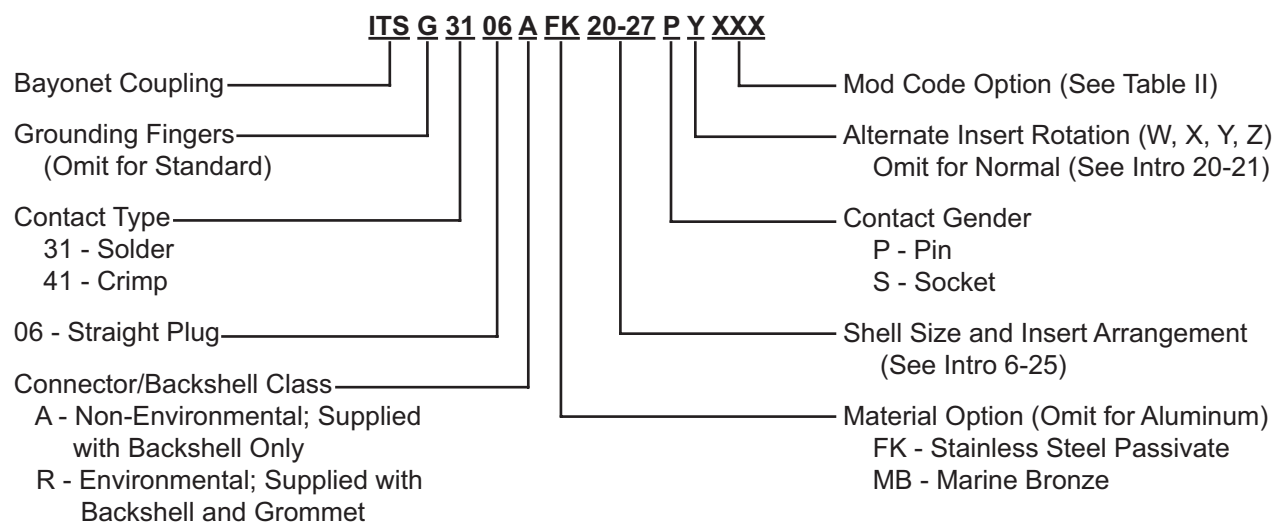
ITS G 31 06 A FK 20-27 P Y XXX

Bayonet Coupling

Grounding Fingers (Omit for Standard)

Contact Type
31 - Solder
41 - Crimp

06 - Straight Plug

Connector/Backshell Class
A - Non-Environmental; Supplied with Backshell Only
R - Environmental; Supplied with Backshell and Grommet

Mod Code Option (See Table II)

Alternate Insert Rotation (W, X, Y, Z)
Omit for Normal (See Intro 20-21)

Contact Gender
P - Pin
S - Socket

Shell Size and Insert Arrangement (See Intro 6-25)

Material Option (Omit for Aluminum)
FK - Stainless Steel Passivate
MB - Marine Bronze